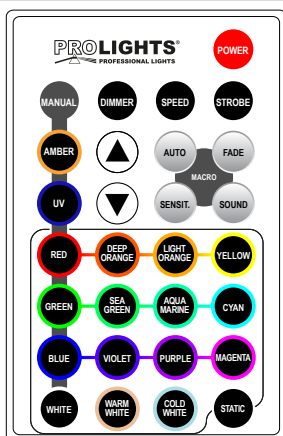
PROLIGHTS®
PROFESSIONAL LIGHTS

POWER

MANUAL
DIMMER
SPEED
STROBE

AMBER
AUTO
FADE
MACRO
UV
SENSIT.
SOUND

RED
DEEP ORANGE
LIGHT ORANGE
YELLOW

GREEN
SEA GREEN
AQUA MARINE
CYAN

BLUE
VIOLET
PURPLE
MAGENTA

WHITE
WARM WHITE
COLD WHITE
STATIC